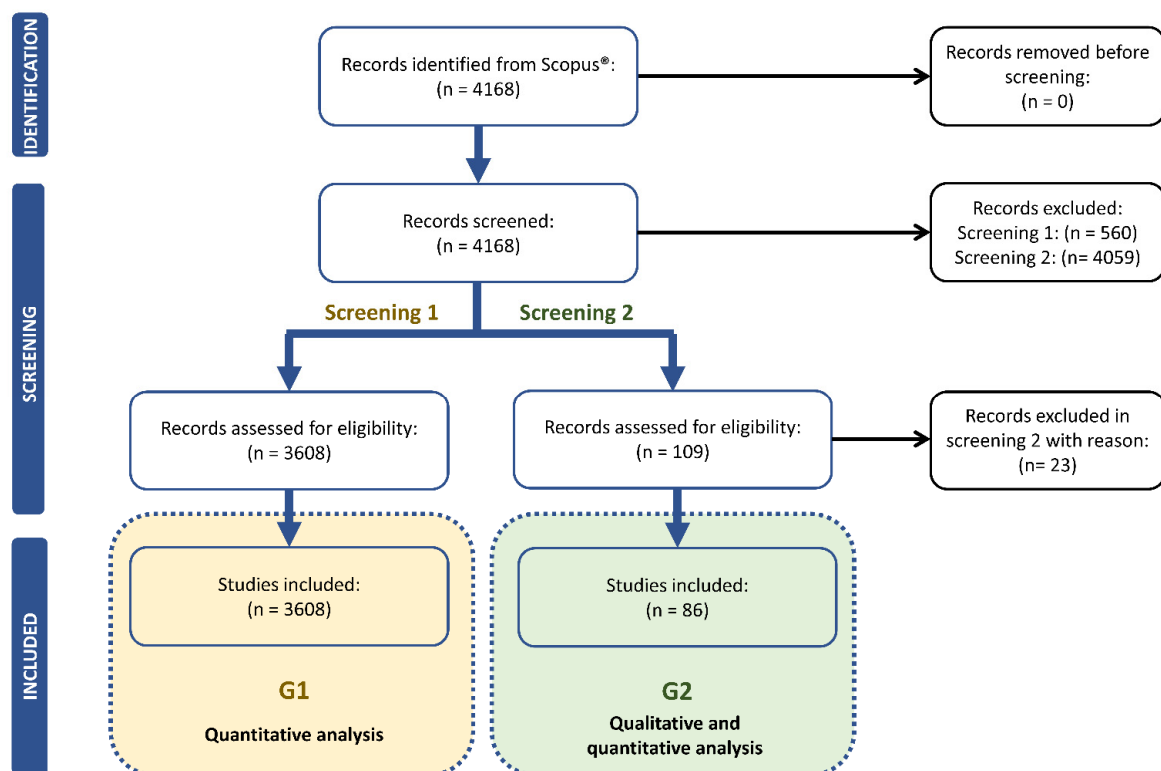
IDENTIFICATION

Records identified from Scopus®:
(n = 4168)

Records removed before screening:
(n = 0)

SCREENING

Records screened:
(n = 4168)

Records excluded:
Screening 1: (n = 560)
Screening 2: (n= 4059)

Screening 1

Screening 2

Records assessed for eligibility:
(n = 3608)

Records assessed for eligibility:
(n = 109)

Records excluded in screening 2 with reason:
(n= 23)

INCLUDED

Studies included:
(n = 3608)

G1

Quantitative analysis

Studies included:
(n = 86)

G2

Qualitative and quantitative analysis